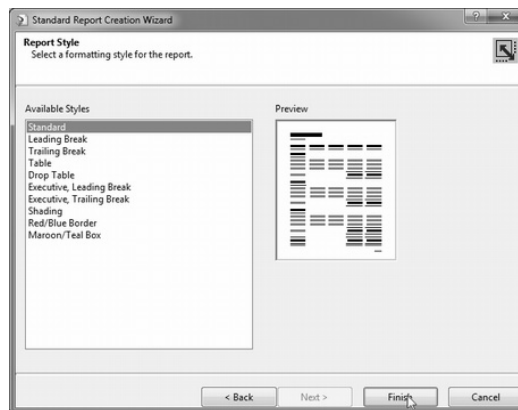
Standard Report Creation Wizard

Report Style
Select a formatting style for the report.

Available Styles

Standard
Leading Break
Trailing Break
Table
Drop Table
Executive, Leading Break
Executive, Trailing Break
Shading
Red/Blue Border
Maroon/Teal Box

Preview

< Back
Next >
Finish
Cancel